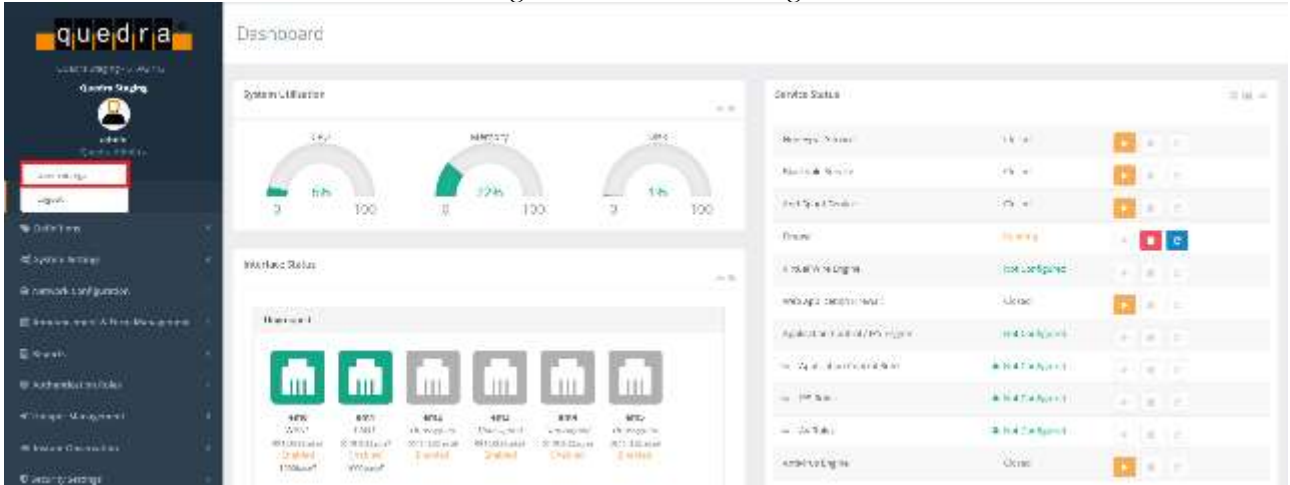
quedra

Quedra Staging

admin

Edit Settings

Logout

Definitions

System Settings

Network Configuration

Announcement & Portal Management

Reports

Authentication Rules

Bandwidth Management

Dashboard

System Utilization

CPU

5%

0 100

Memory

22%

0 100

Disk

1%

0 100

Interface Status

Ethernet

Service Status

Bandwidth Shaper

Stopped

Not Configured

Running

Closed

Not Configured

Not Configured

Not Configured

Closed